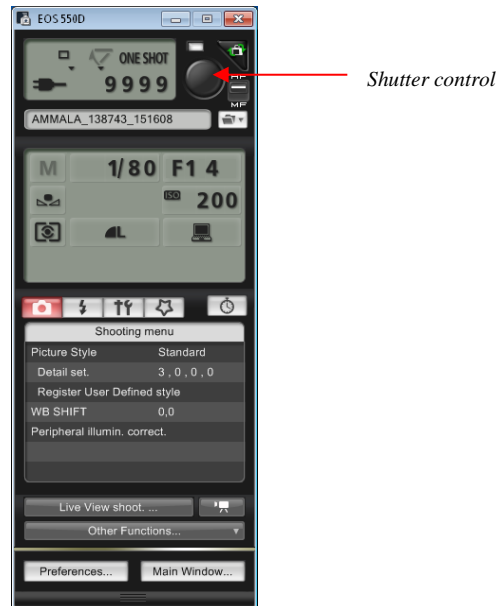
EOS 550D

ONE SHOT
9999

AF
MF

AMMALA_138743_151608

M 1/80 F1 4

ISO 200

L

Shooting menu

| | |
|---|---|
| Picture Style | Standard |
| Detail set. | 3 , 0 , 0 , 0 |
| Register User Defined style | |
| WB SHIFT | 0,0 |
| Peripheral illumin. correct. | |

Live View shoot. ...

Other Functions...

Preferences...

Main Window...

Shutter control